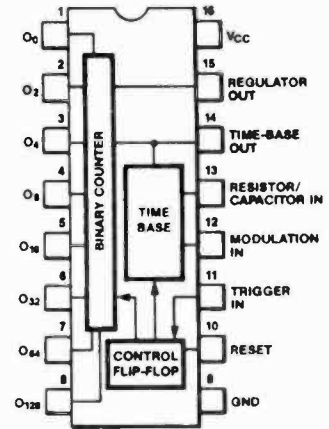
1
$O_0$
2
$O_2$
3
$O_4$
4
$O_8$
5
$O_{16}$
6
$O_{32}$
7
$O_{64}$
8
$O_{128}$
BINARY COUNTER
TIME BASE
CONTROL FLIP-FLOP
16
$V_{CC}$
15
REGULATOR OUT
14
TIME-BASE OUT
13
RESISTOR/ CAPACITOR IN
12
MODULATION IN
11
TRIGGER IN
10
RESET
9
GND